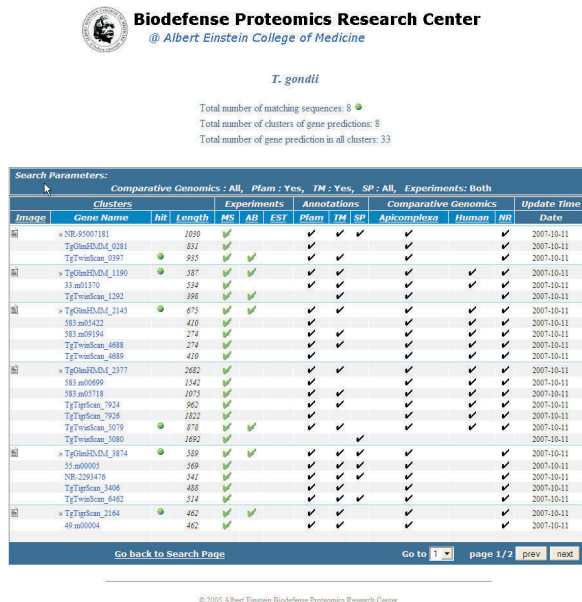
Biodefense Proteomics Research Center
@ Albert Einstein College of Medicine

T. gondii

Total number of matching sequences: 8
Total number of clusters of gene predictions: 8
Total number of gene prediction in all clusters: 33

Search Parameters:
Comparative Genomics : All, Pfam : Yes, TM : Yes, SP : All, Experiments: Both

| Image | Clusters | | | Experiments | | | Annotations | | | Comparative Genomics | | | Update Time |
|---|---|---|---|---|---|---|---|---|---|---|---|---|---|
| | Gene Name | hit | Length | MS | AB | EST | Pfam | TM | SP | Apicomplexa | Human | NR | Date |
| | » NP_95007181 | | 1030 | ✔ | | | ✔ | ✔ | ✔ | ✔ | | ✔ | 2007-10-11 |
| | TgGlmHMM_0281 | | 831 | ✔ | | | ✔ | ✔ | | ✔ | | ✔ | 2007-10-11 |
| | TgTwinScan_0397 | ● | 935 | ✔ | ✔ | | ✔ | ✔ | | ✔ | | ✔ | 2007-10-11 |
| | » TgGlmHMM_1190 | ● | 587 | ✔ | ✔ | | ✔ | ✔ | | ✔ | ✔ | ✔ | 2007-10-11 |
| | 33.m01370 | | 534 | ✔ | | | ✔ | ✔ | | ✔ | ✔ | ✔ | 2007-10-11 |
| | TgTwinScan_1292 | | 398 | ✔ | ✔ | | ✔ | ✔ | | ✔ | | ✔ | 2007-10-11 |
| | » TgGlmHMM_2145 | ● | 675 | ✔ | ✔ | | ✔ | ✔ | | ✔ | ✔ | ✔ | 2007-10-11 |
| | 583.m05422 | | 410 | ✔ | | | ✔ | ✔ | | ✔ | ✔ | ✔ | 2007-10-11 |
| | 583.m09194 | | 274 | ✔ | | | ✔ | ✔ | | ✔ | ✔ | ✔ | 2007-10-11 |
| | TgTwinScan_4688 | | 274 | ✔ | | | ✔ | ✔ | | ✔ | ✔ | ✔ | 2007-10-11 |
| | TgTwinScan_4689 | | 410 | ✔ | | | ✔ | ✔ | | ✔ | ✔ | ✔ | 2007-10-11 |
| | » TgGlmHMM_2377 | | 2682 | ✔ | | | ✔ | ✔ | | ✔ | ✔ | ✔ | 2007-10-11 |
| | 583.m00699 | | 1542 | ✔ | | | ✔ | | | ✔ | ✔ | ✔ | 2007-10-11 |
| | 583.m05718 | | 1075 | ✔ | | | ✔ | ✔ | | ✔ | ✔ | ✔ | 2007-10-11 |
| | TgTigrScan_7924 | | 962 | ✔ | | | ✔ | ✔ | | ✔ | ✔ | ✔ | 2007-10-11 |
| | TgTigrScan_7926 | | 1822 | ✔ | | | ✔ | | | ✔ | ✔ | ✔ | 2007-10-11 |
| | TgTwinScan_5079 | ● | 878 | ✔ | ✔ | | ✔ | ✔ | | ✔ | ✔ | ✔ | 2007-10-11 |
| | TgTwinScan_5080 | | 1692 | ✔ | | | | | ✔ | | | ✔ | 2007-10-11 |
| | » TgGlmHMM_3874 | ● | 589 | ✔ | ✔ | | ✔ | ✔ | ✔ | ✔ | | ✔ | 2007-10-11 |
| | 55.m00005 | | 569 | ✔ | | | ✔ | ✔ | ✔ | ✔ | | ✔ | 2007-10-11 |
| | NP_2293476 | | 541 | ✔ | | | ✔ | ✔ | ✔ | ✔ | | ✔ | 2007-10-11 |
| | TgTigrScan_3406 | | 488 | ✔ | | | ✔ | ✔ | | ✔ | | ✔ | 2007-10-11 |
| | TgTwinScan_6462 | | 514 | ✔ | | | ✔ | ✔ | ✔ | ✔ | | ✔ | 2007-10-11 |
| | » TgTigrScan_2164 | ● | 462 | ✔ | ✔ | | ✔ | ✔ | | ✔ | | ✔ | 2007-10-11 |
| | 49.m00004 | | 462 | ✔ | | | ✔ | ✔ | | ✔ | | ✔ | 2007-10-11 |

Go back to Search Page
Go to 1 page 1/2 prev next

© 2005 Albert Einstein Biodefense Proteomics Research Center